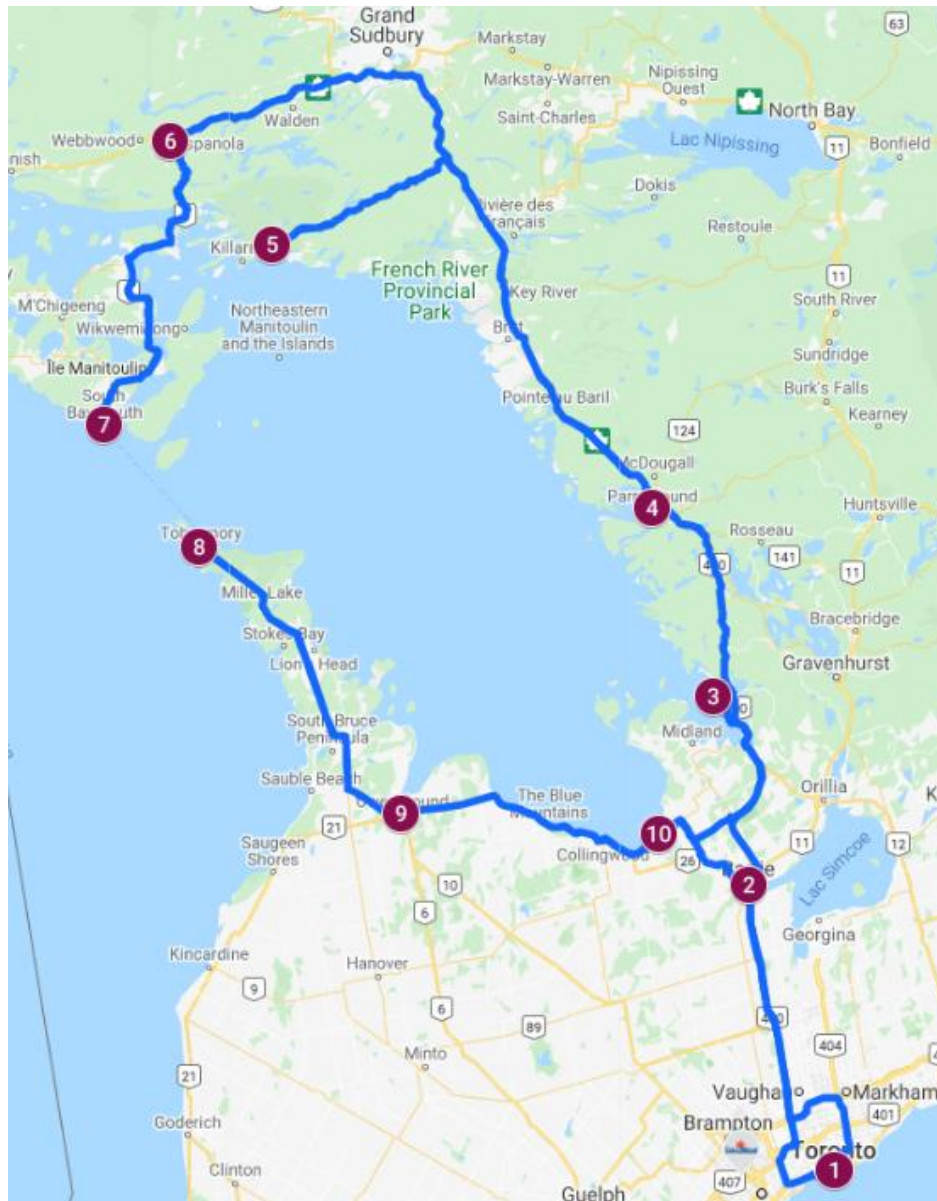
Grand Sudbury
63
Markstay
Markstay-Warren
Nipissing Ouest
North Bay
Saint-Charles
Webbwood
6
Espanola
Walden
Lac Nipissing
11
Bonfield
Dokis
Rivière des Français
Restoule
5
Killarney
French River Provincial Park
11
Key River
South River
M'Chigeeng
Wikwemikong
Northeastern Manitoulin and the Islands
Britt
Sundridge
Île Manitoulin
Burk's Falls
South Baymouth
7
Pointe au Baril
Kearney
124
McDougall
Parry Sound
4
Huntsville
Rosseau
Tobermory
8
400
141
11
Miller Lake
Bracebridge
Stokes Bay
Lion's Head
Gravenhurst
3
400
South Bruce Peninsula
Midland
Sauble Beach
Orillia
Owen Sound
9
The Blue Mountains
21
10
Collingwood
26
11
12
Saugeen Shores
Barrie
2
Lac Simcoe
10
6
Georgina
Kincardine
Hanover
9
6
89
400
404
Minto
21
Vaughan
Markham
401
Goderich
Brampton
Toronto
1
Clinton
407
Guelph